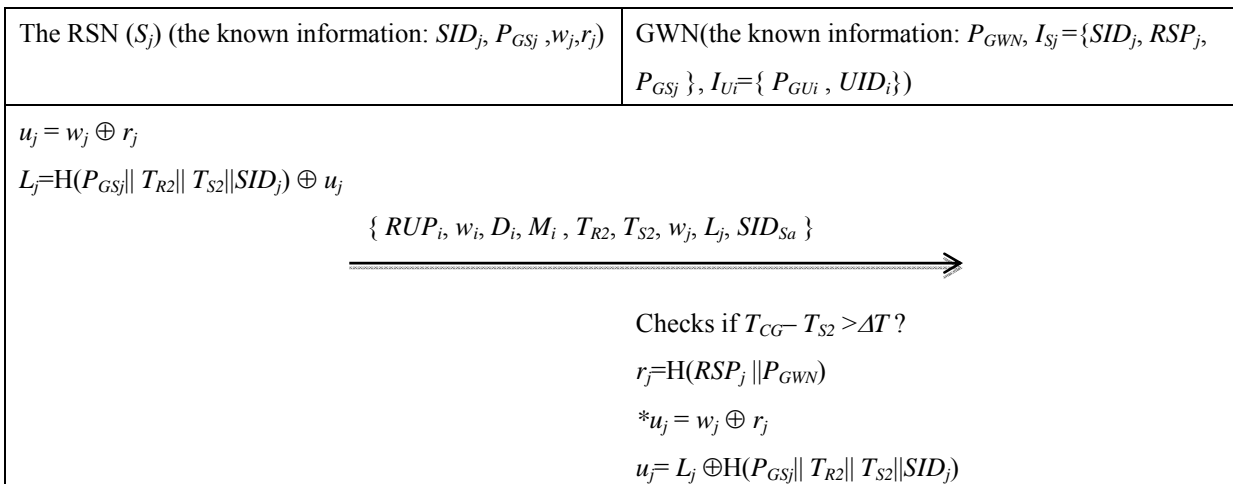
| The RSN ($S_j$) (the known information: $SID_j$, $P_{GSj}$ ,$w_j$,$r_j$) | GWN(the known information: $P_{GWN}$, $I_{Sj}$={$SID_j$, $RSP_j$, $P_{GSj}$ }, $I_{Ui}$={ $P_{GUi}$ , $UID_i$}) |
|---|---|

$u_j = w_j \oplus r_j$

$L_j$=H($P_{GSj}$|| $T_{R2}$|| $T_{S2}$||$SID_j$) $\oplus$ $u_j$

{ $RUP_i$, $w_i$, $D_i$, $M_i$ , $T_{R2}$, $T_{S2}$, $w_j$, $L_j$, $SID_{Sa}$ }

Checks if $T_{CG}$– $T_{S2}$ >$\Delta T$ ?

$r_j$=H($RSP_j$ ||$P_{GWN}$)

*$u_j = w_j \oplus r_j$

$u_j$= $L_j$ $\oplus$H($P_{GSj}$|| $T_{R2}$|| $T_{S2}$||$SID_j$)